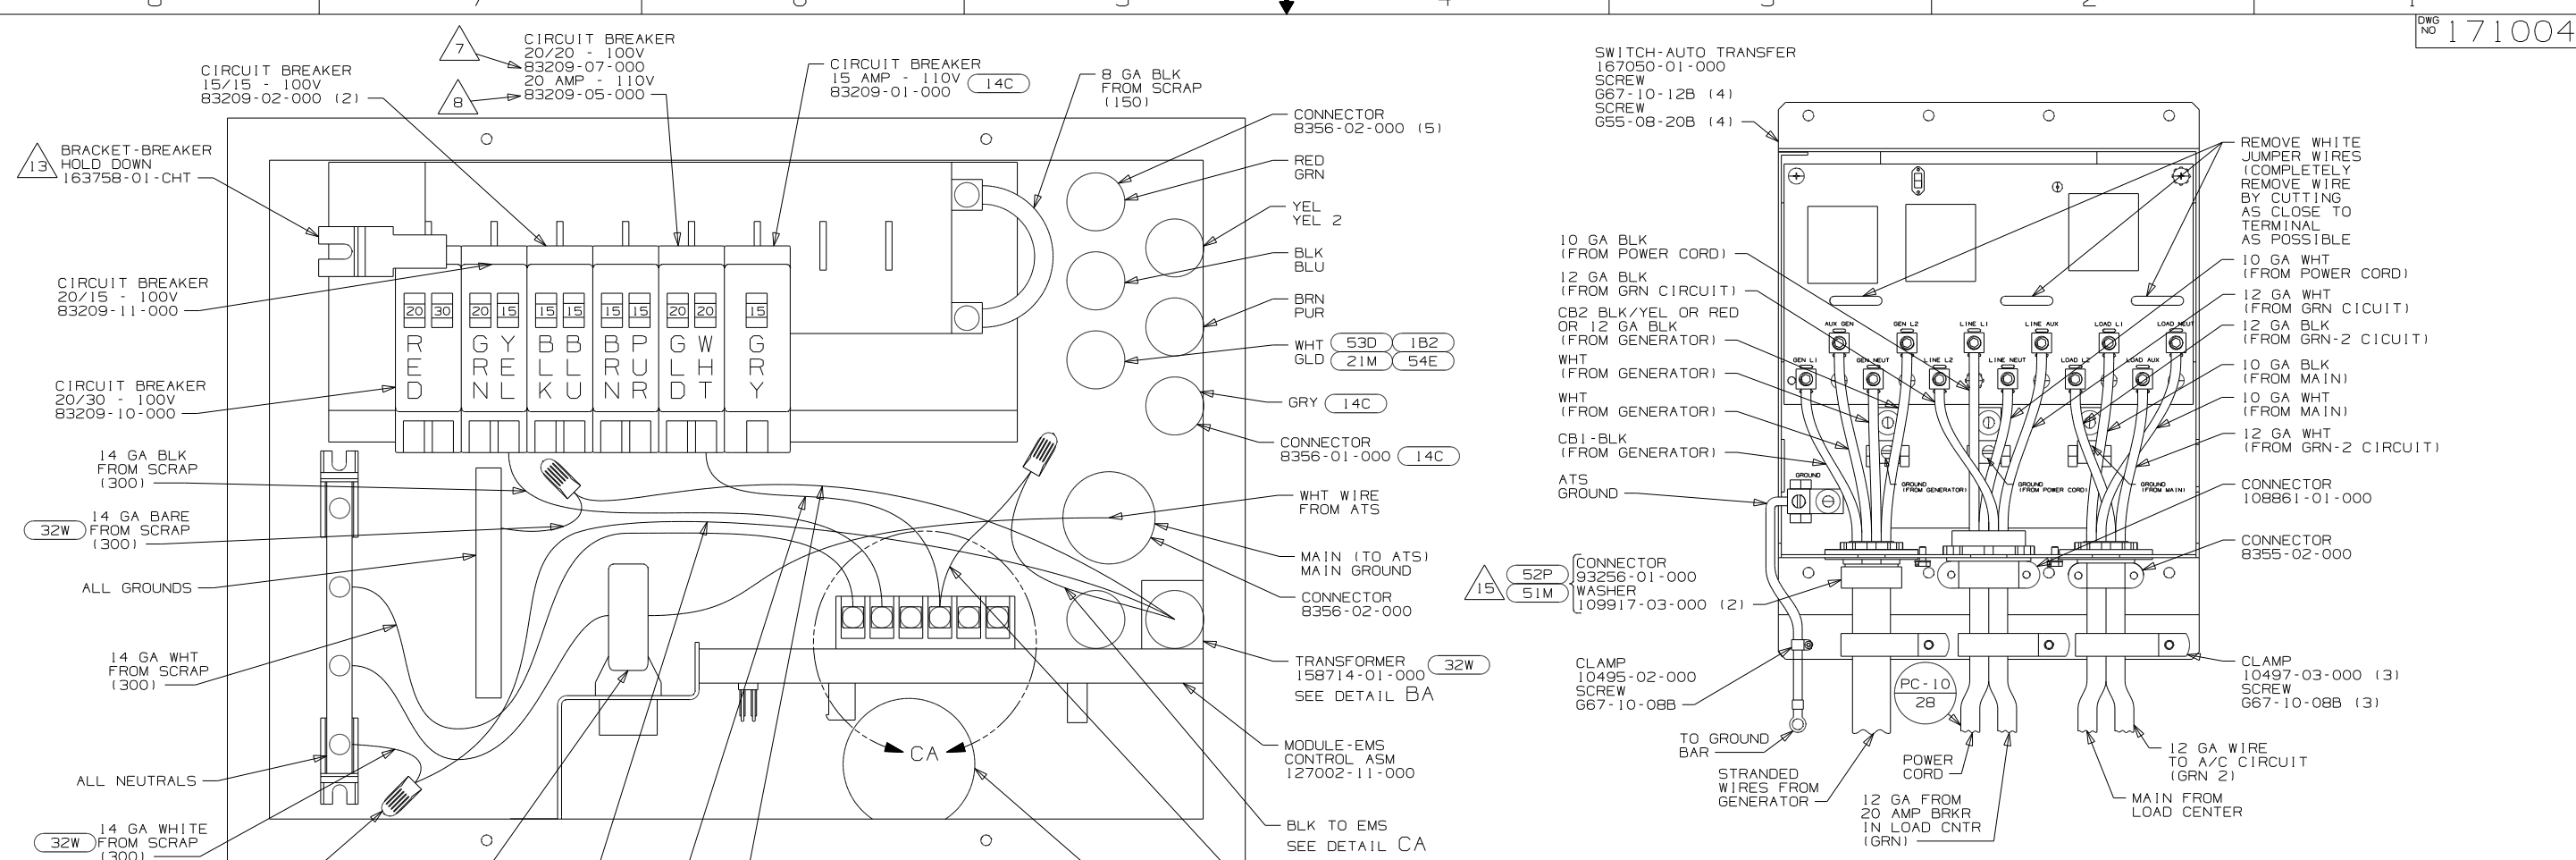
DWG NO 171004

7 CIRCUIT BREAKER 20/20 - 100V 83209-07-000 20 AMP - 110V
8 83209-05-000

CIRCUIT BREAKER 15/15 - 100V 83209-02-000 (2)

CIRCUIT BREAKER 15 AMP - 110V 83209-01-000 14C

8 GA BLK FROM SCRAP (150)

13 BRACKET-BREAKER HOLD DOWN 163758-01-CHT

CIRCUIT BREAKER 20/15 - 100V 83209-11-000

CIRCUIT BREAKER 20/30 - 100V 83209-10-000

20 30 RED
20 15 GRN YEL
15 15 BLK BLU
15 15 BRN PUR
20 20 GLD WHT
15 GRY

14 GA BLK FROM SCRAP (300)

32W 14 GA BARE FROM SCRAP (300)

ALL GROUNDS

14 GA WHT FROM SCRAP (300)

ALL NEUTRALS

32W 14 GA WHITE FROM SCRAP (300)

CA

CONNECTOR 8356-02-000 (5)
RED GRN
YEL YEL 2
BLK BLU
BRN PUR
WHT 53D 1B2
GLD 21M 54E
GRY 14C
CONNECTOR 8356-01-000 14C
WHT WIRE FROM ATS
MAIN (TO ATS) MAIN GROUND
CONNECTOR 8356-02-000
TRANSFORMER 158714-01-000 32W SEE DETAIL BA
MODULE-EMS CONTROL ASM 127002-11-000
BLK TO EMS SEE DETAIL CA

SWITCH-AUTO TRANSFER 167050-01-000 SCREW G67-10-12B (4) SCREW G55-08-20B (4)

10 GA BLK (FROM POWER CORD)
12 GA BLK (FROM GRN CIRCUIT)
CB2 BLK/YEL OR RED OR 12 GA BLK (FROM GENERATOR)
WHT (FROM GENERATOR)
WHT (FROM GENERATOR)
CB1-BLK (FROM GENERATOR)
ATS GROUND

15 52P 51M CONNECTOR 93256-01-000 WASHER 109917-03-000 (2)

CLAMP 10495-02-000 SCREW G67-10-08B

AUX GEN GEN L2 LINE L1 LINE AUX LOAD L1 LOAD NEUT
GEN L1 GEN NEUT LINE L2 LINE NEUT LOAD L2 LOAD AUX
GROUND
GROUND (FROM GENERATOR) GROUND (FROM POWER CORD) GROUND (FROM MAIN)

REMOVE WHITE JUMPER WIRES (COMPLETELY REMOVE WIRE BY CUTTING AS CLOSE TO TERMINAL AS POSSIBLE
10 GA WHT (FROM POWER CORD)
12 GA WHT (FROM GRN CICUIT)
12 GA BLK (FROM GRN-2 CICUIT)
10 GA BLK (FROM MAIN)
10 GA WHT (FROM MAIN)
12 GA WHT (FROM GRN-2 CIRCUIT)
CONNECTOR 108861-01-000
CONNECTOR 8355-02-000
CLAMP 10497-03-000 (3) SCREW G67-10-08B (3)

PC-10 28

TO GROUND BAR
STRANDED WIRES FROM GENERATOR
POWER CORD
12 GA FROM 20 AMP BRKR IN LOAD CNTR (GRN)
MAIN FROM LOAD CENTER
12 GA WIRE TO A/C CIRCUIT (GRN 2)